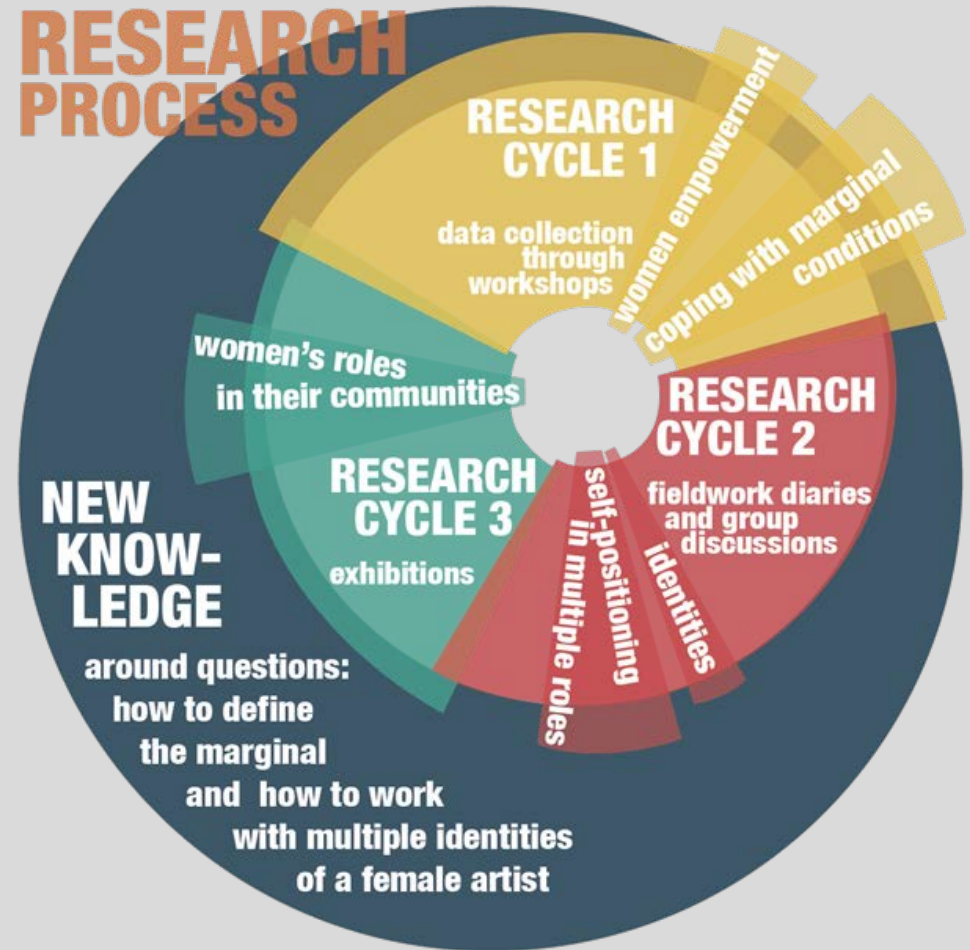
RESEARCH PROCESS

RESEARCH CYCLE 1

data collection through workshops

women empowerment

coping with marginal conditions

RESEARCH CYCLE 2

fieldwork diaries and group discussions

identities

self-positioning in multiple roles

RESEARCH CYCLE 3

exhibitions

women's roles in their communities

NEW KNOWLEDGE

around questions: how to define the marginal and how to work with multiple identities of a female artist